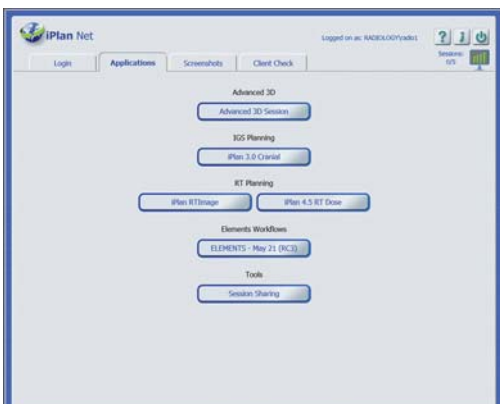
iPlan Net

Logged on as: RADIOLOGY\radio1

? i

Sessions: 0/5

Login | Applications | Screenshots | Client Check

Advanced 3D

Advanced 3D Session

IGS Planning

iPlan 3.0 Cranial

RT Planning

iPlan RTImage

iPlan 4.5 RT Dose

Elements Workflows

ELEMENTS - May 21 (RC3)

Tools

Session Sharing